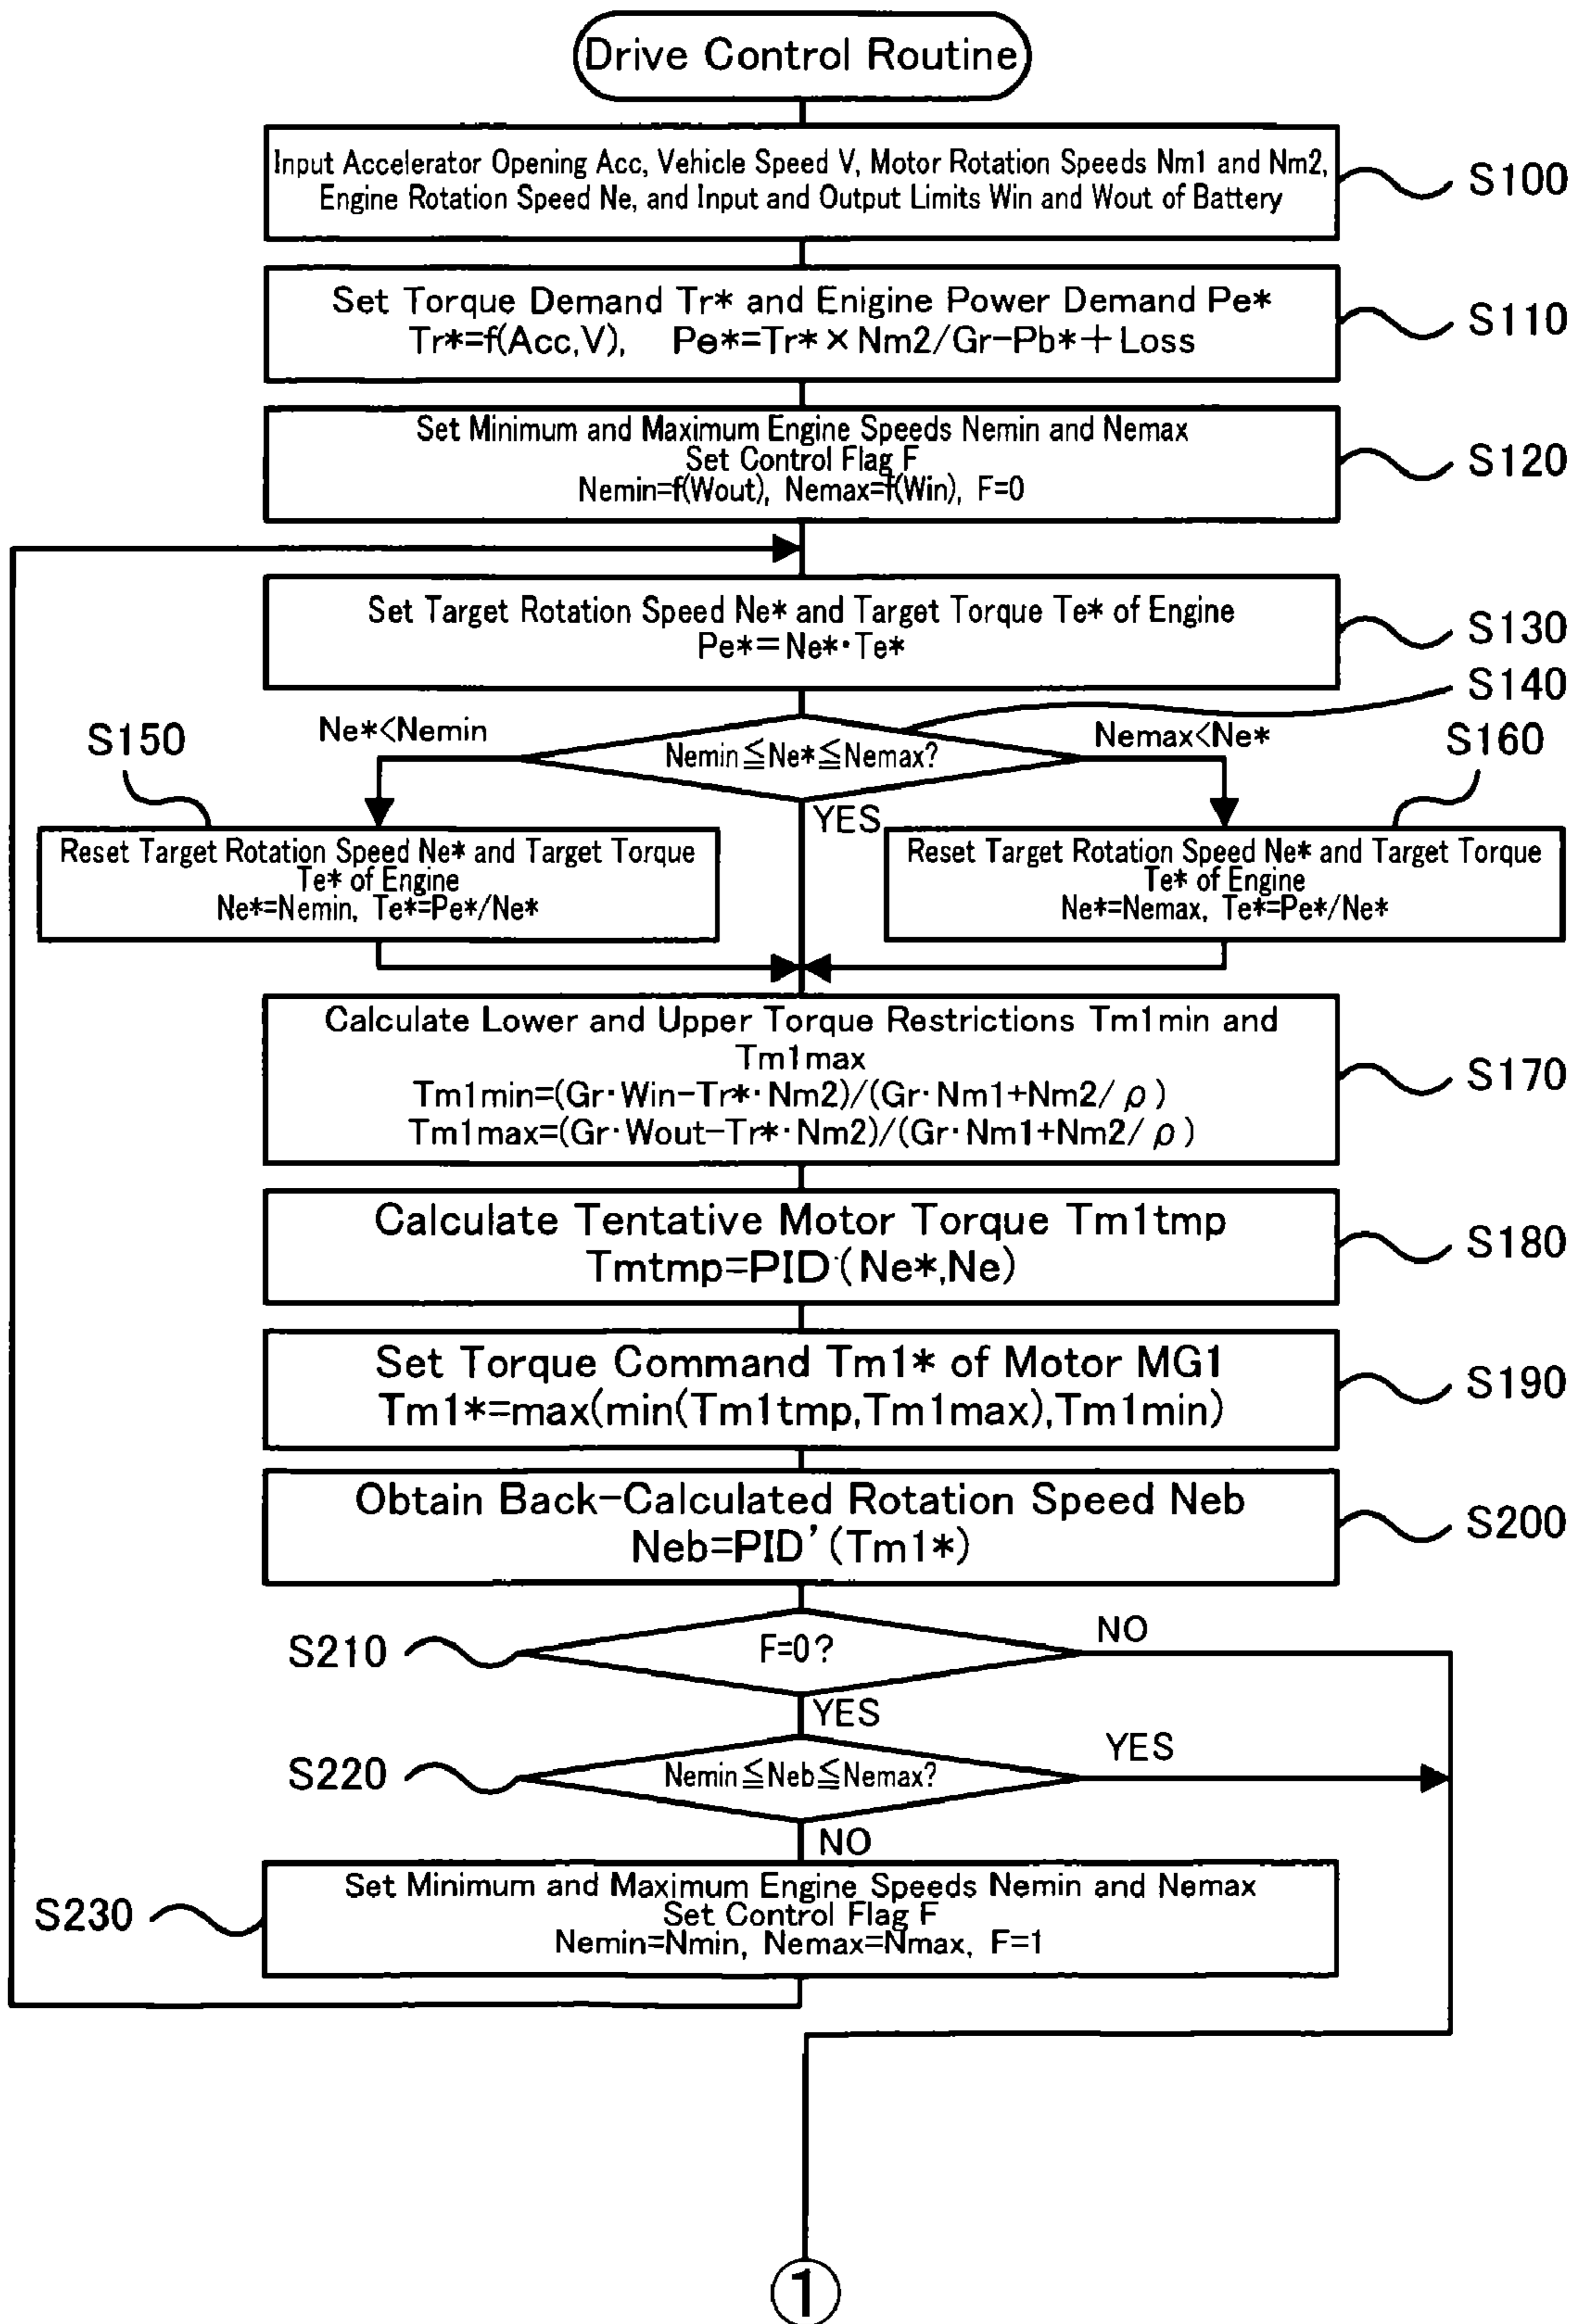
Drive Control Routine

Input Accelerator Opening Acc, Vehicle Speed V, Motor Rotation Speeds Nm1 and Nm2, Engine Rotation Speed Ne, and Input and Output Limits Win and Wout of Battery

S100

Set Torque Demand Tr* and Enigine Power Demand Pe*
Tr*=f(Acc,V), Pe*=Tr*×Nm2/Gr−Pb*+Loss

S110

Set Minimum and Maximum Engine Speeds Nemin and Nemax
Set Control Flag F
Nemin=f(Wout), Nemax=f(Win), F=0

S120

Set Target Rotation Speed Ne* and Target Torque Te* of Engine
Pe*=Ne*·Te*

S130

S140

S150

Ne*<Nemin

Nemin≦Ne*≦Nemax?

Nemax<Ne*

S160

YES

Reset Target Rotation Speed Ne* and Target Torque Te* of Engine
Ne*=Nemin, Te*=Pe*/Ne*

Reset Target Rotation Speed Ne* and Target Torque Te* of Engine
Ne*=Nemax, Te*=Pe*/Ne*

Calculate Lower and Upper Torque Restrictions Tm1min and Tm1max
Tm1min=(Gr·Win−Tr*·Nm2)/(Gr·Nm1+Nm2/$\rho$)
Tm1max=(Gr·Wout−Tr*·Nm2)/(Gr·Nm1+Nm2/$\rho$)

S170

Calculate Tentative Motor Torque Tm1tmp
Tmtmp=PID(Ne*,Ne)

S180

Set Torque Command Tm1* of Motor MG1
Tm1*=max(min(Tm1tmp,Tm1max),Tm1min)

S190

Obtain Back−Calculated Rotation Speed Neb
Neb=PID'(Tm1*)

S200

S210

F=0?

NO

YES

S220

Nemin≦Neb≦Nemax?

YES

NO

S230

Set Minimum and Maximum Engine Speeds Nemin and Nemax
Set Control Flag F
Nemin=Nmin, Nemax=Nmax, F=1

1